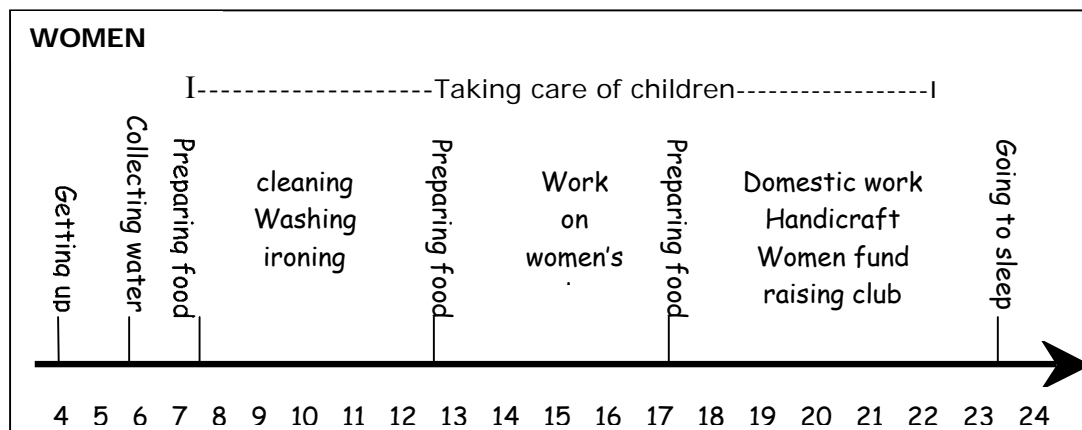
WOMEN

I--------------------Taking care of children------------------I

Getting up

Collecting water

Preparing food

cleaning
Washing
ironing

Preparing food

Work
on
women's

Preparing food

Domestic work
Handicraft
Women fund raising club

Going to sleep

4 5 6 7 8 9 10 11 12 13 14 15 16 17 18 19 20 21 22 23 24